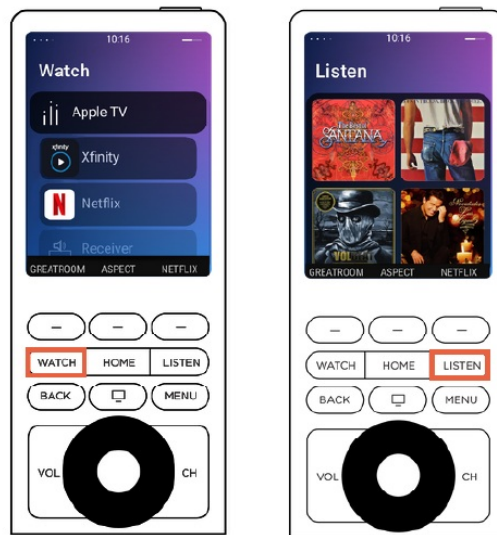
10:16

Watch

Apple TV

xfinity

Xfinity

Netflix

Receiver

GREATROOM ASPECT NETFLIX

—  —  —

WATCH HOME LISTEN

BACK MENU

VOL CH

10:16

Listen

The Best of SANTANA

VOLBEAT

GREATROOM ASPECT NETFLIX

—  —  —

WATCH HOME LISTEN

BACK MENU

VOL CH